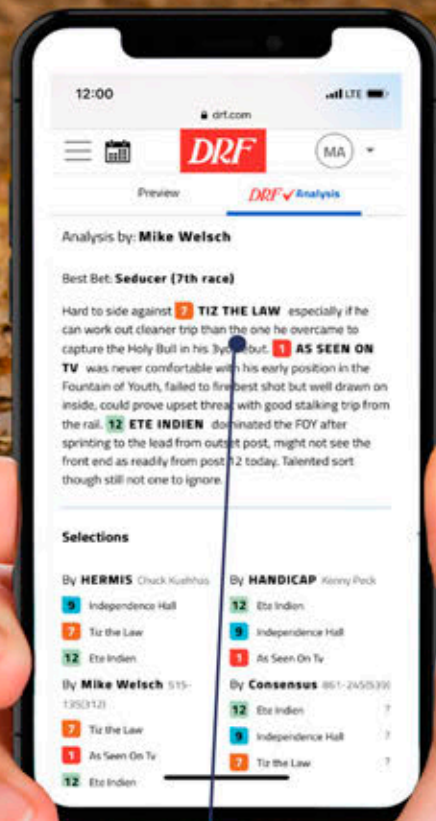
12:00

LTE

drf.com

DRF

MA

Preview

DRF Analysis

Analysis by: **Mike Welsch**

Best Bet: **Seducer (7th race)**

Hard to side against 7 **TIZ THE LAW** especially if he can work out cleaner trip than the one he overcame to capture the Holy Bull in his 3yo debut. 1 **AS SEEN ON TV** was never comfortable with his early position in the Fountain of Youth, failed to fire best shot but well drawn on inside, could prove upset threat with good stalking trip from the rail. 12 **ETE INDIEN** dominated the FOY after sprinting to the lead from outside post, might not see the front end as readily from post 12 today. Talented sort though still not one to ignore.

**Selections**

By **HERMIS** Chuck Kuehhas

9 Independence Hall

7 Tiz the Law

12 Ete Indien

By **HANDICAP** Kenny Peck

12 Ete Indien

9 Independence Hall

1 As Seen On Tv

By **Mike Welsch** 515-135(312)

7 Tiz the Law

1 As Seen On Tv

12 Ete Indien

By **Consensus** 861-2450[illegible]

12 Ete Indien ?

9 Independence Hall ?

7 Tiz the Law ?